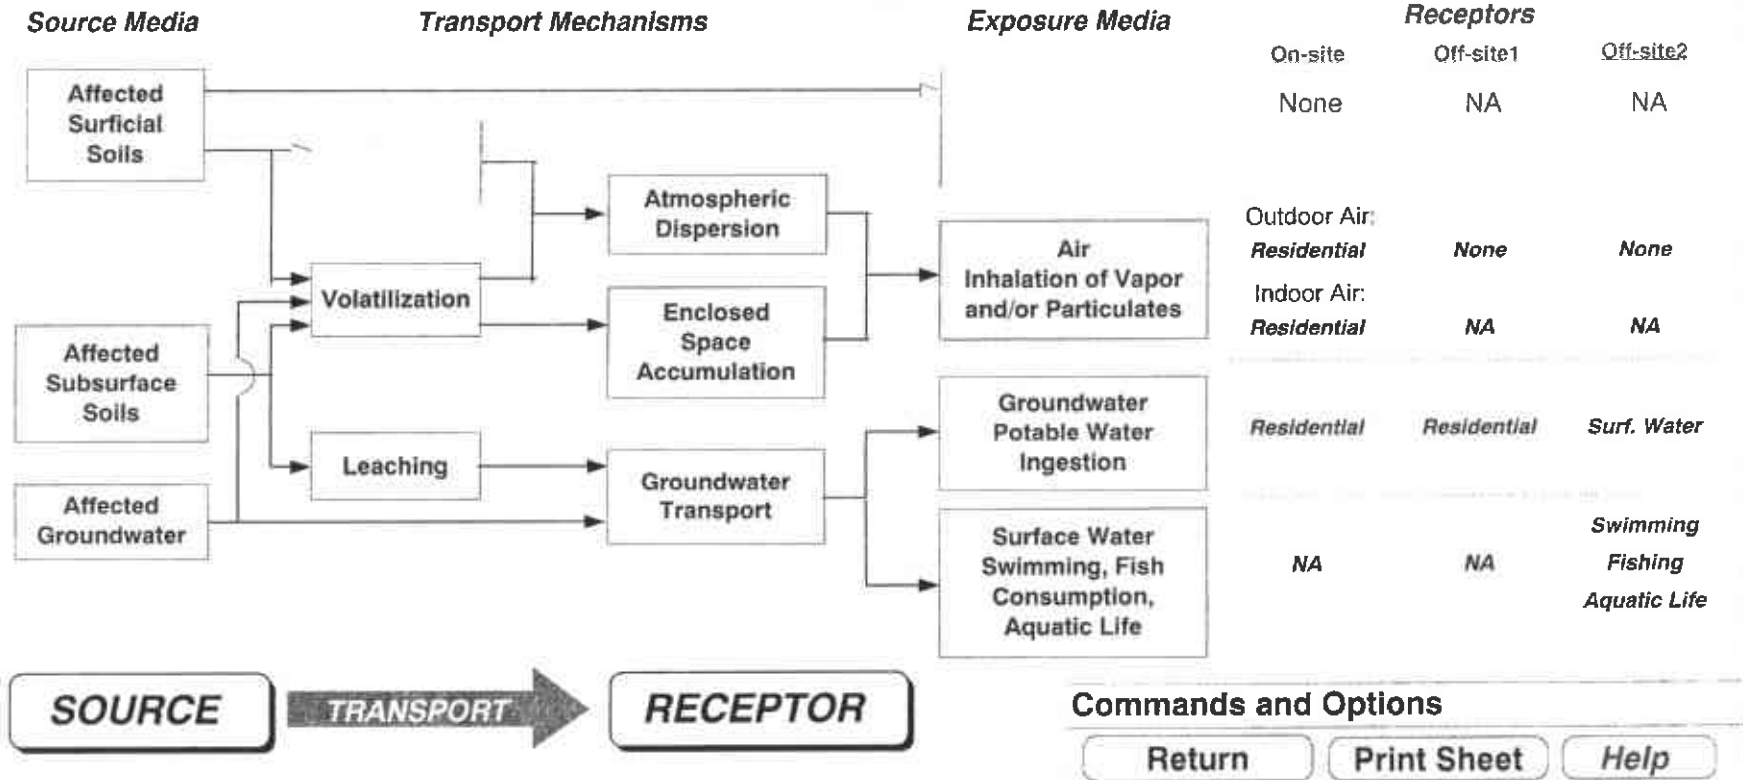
Source Media

Transport Mechanisms

Exposure Media

Receptors

On-site

Off-site1

Off-site2

None

NA

NA

Affected Surficial Soils

Affected Subsurface Soils

Affected Groundwater

Volatilization

Leaching

Atmospheric Dispersion

Enclosed Space Accumulation

Groundwater Transport

Air Inhalation of Vapor and/or Particulates

Groundwater Potable Water Ingestion

Surface Water Swimming, Fish Consumption, Aquatic Life

Outdoor Air:

Residential

None

None

Indoor Air:

Residential

NA

NA

Residential

Residential

Surf. Water

NA

NA

Swimming

Fishing

Aquatic Life

SOURCE

TRANSPORT

RECEPTOR

Commands and Options

Return

Print Sheet

Help